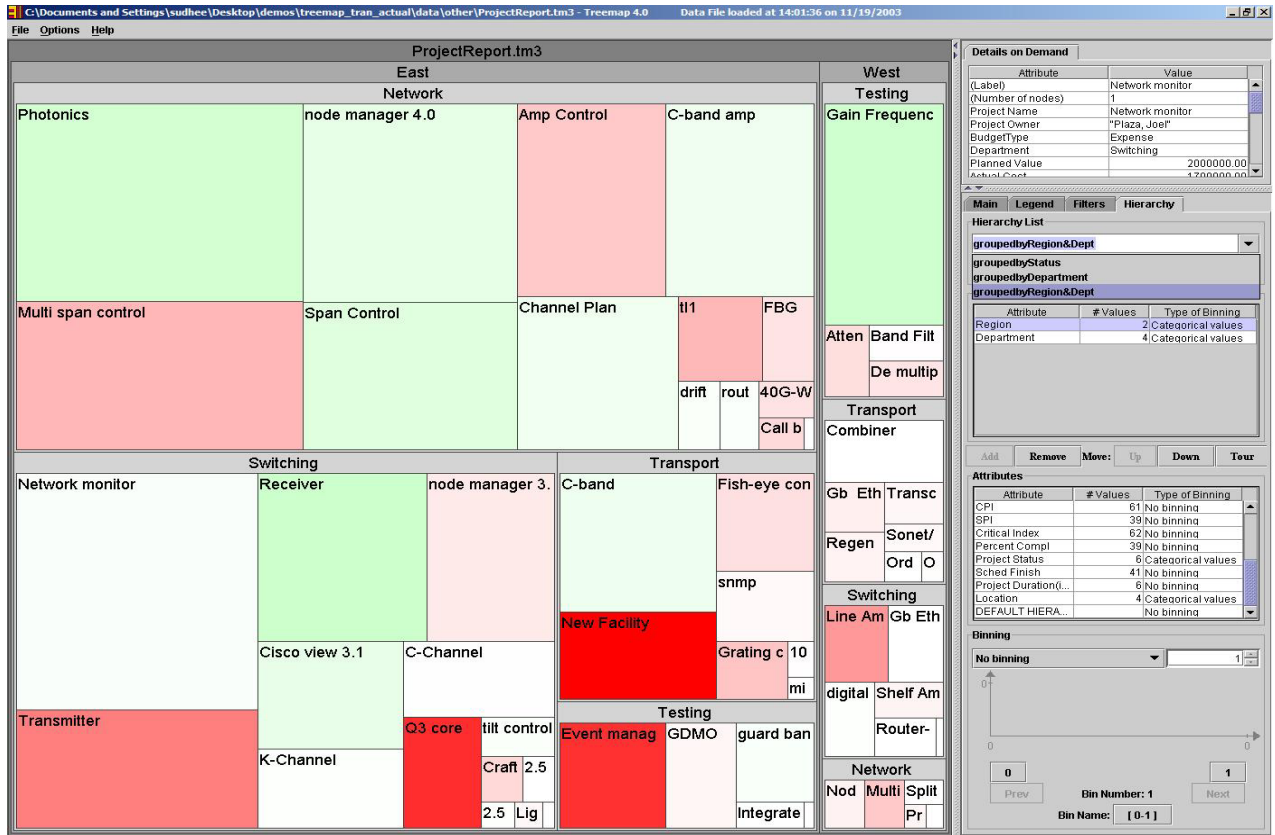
C:\Documents and Settings\sudhee\Desktop\demos\treemap_tran_actual\data\other\ProjectReport.tm3 - Treemap 4.0 Data File loaded at 14:01:36 on 11/19/2003

File Options Help

ProjectReport.tm3

East

Network

Photonics

node manager 4.0

Amp Control

C-band amp

Multi span control

Span Control

Channel Plan

tl1

FBG

drift

rout

40G-W

Call b

Switching

Network monitor

Receiver

node manager 3.

Cisco view 3.1

C-Channel

Transmitter

K-Channel

Q3 core

tilt control

Craft

2.5

2.5

Lig

Transport

C-band

Fish-eye con

snmp

New Facility

Grating c

10

mi

Testing

Event manag

GDMO

guard ban

Integrate

West

Testing

Gain Frequenc

Atten

Band Filt

De multip

Transport

Combiner

Gb Eth

Transc

Sonet/

Regen

Ord

O

Switching

Line Am

Gb Eth

digital

Shelf Am

Router-

Network

Nod

Multi

Split

Pr

Details on Demand

| Attribute | Value |
|---|---|
| (Label) | Network monitor |
| (Number of nodes) | 1 |
| Project Name | Network monitor |
| Project Owner | "Plaza, Joel" |
| BudgetType | Expense |
| Department | Switching |
| Planned Value | 2000000.00 |
| Actual Cost | 1700000.00 |

Main Legend Filters Hierarchy

Hierarchy List

groupedbyRegion&Dept

groupedbyStatus
groupedbyDepartment
groupedbyRegion&Dept

| Attribute | # Values | Type of Binning |
|---|---|---|
| Region | 2 | Categorical values |
| Department | 4 | Categorical values |

Add Remove Move: Up Down Tour

Attributes

| Attribute | # Values | Type of Binning |
|---|---|---|
| CPI | 61 | No binning |
| SPI | 39 | No binning |
| Critical Index | 62 | No binning |
| Percent Compl | 39 | No binning |
| Project Status | 6 | Categorical values |
| Sched Finish | 41 | No binning |
| Project Duration(i... | 6 | No binning |
| Location | 4 | Categorical values |
| DEFAULT HIERA... | | No binning |

Binning

No binning

1

0

0

0

0

1

Prev

Bin Number: 1

Next

Bin Name: [ 0-1 ]